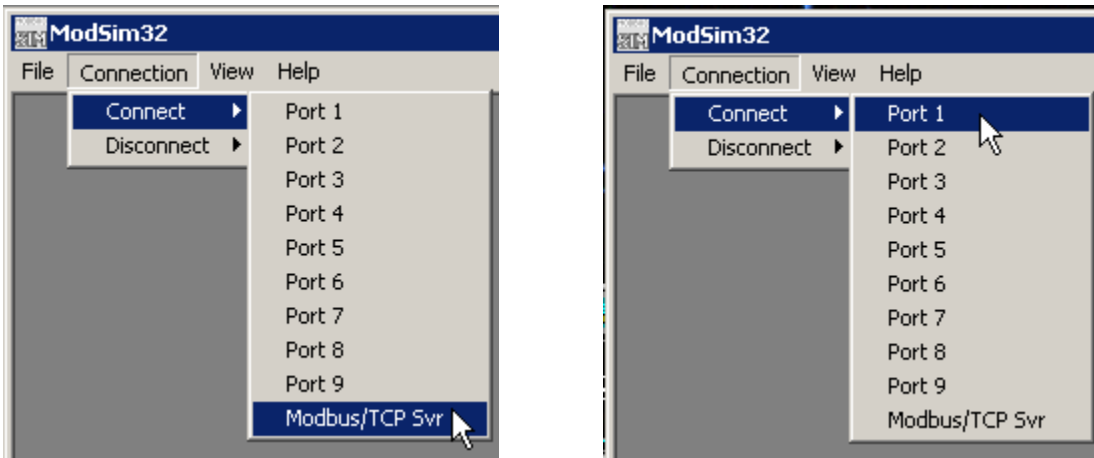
ModSim32
File Connection View Help
Connect
Disconnect
Port 1
Port 2
Port 3
Port 4
Port 5
Port 6
Port 7
Port 8
Port 9
Modbus/TCP Svr

ModSim32
File Connection View Help
Connect
Disconnect
Port 1
Port 2
Port 3
Port 4
Port 5
Port 6
Port 7
Port 8
Port 9
Modbus/TCP Svr